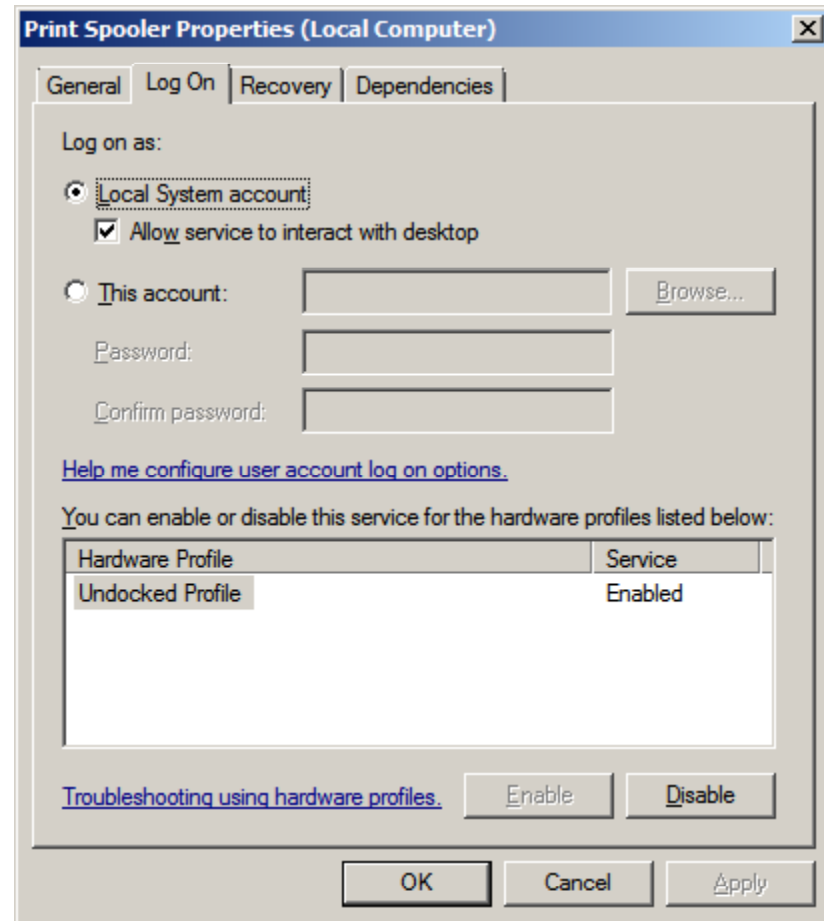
Print Spooler Properties (Local Computer)

General | Log On | Recovery | Dependencies

Log on as:

Local System account

Allow service to interact with desktop

This account:

Browse...

Password:

Confirm password:

Help me configure user account log on options.

You can enable or disable this service for the hardware profiles listed below:

| Hardware Profile | Service |
|---|---|
| Undocked Profile | Enabled |

Troubleshooting using hardware profiles.

Enable

Disable

OK

Cancel

Apply